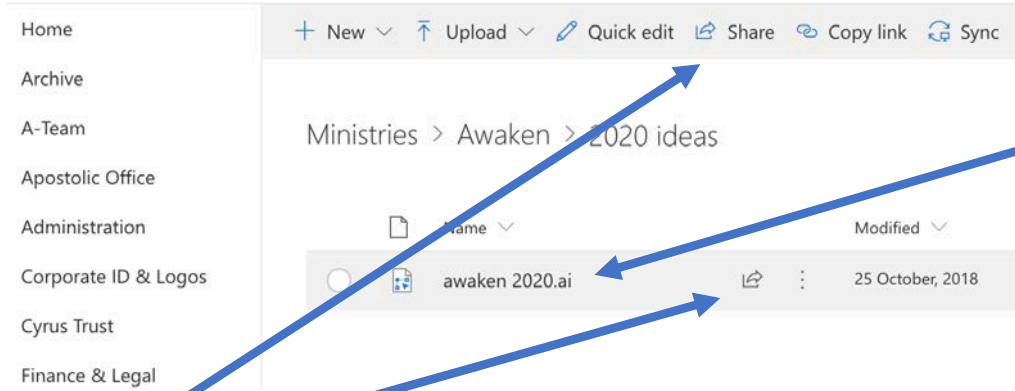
Home
Archive
A-Team
Apostolic Office
Administration
Corporate ID & Logos
Cyrus Trust
Finance & Legal

+ New ∨ Upload ∨ Quick edit Share Copy link Sync

Ministries > Awaken > 2020 ideas

Name ∨ Modified ∨

awaken 2020.ai 25 October, 2018